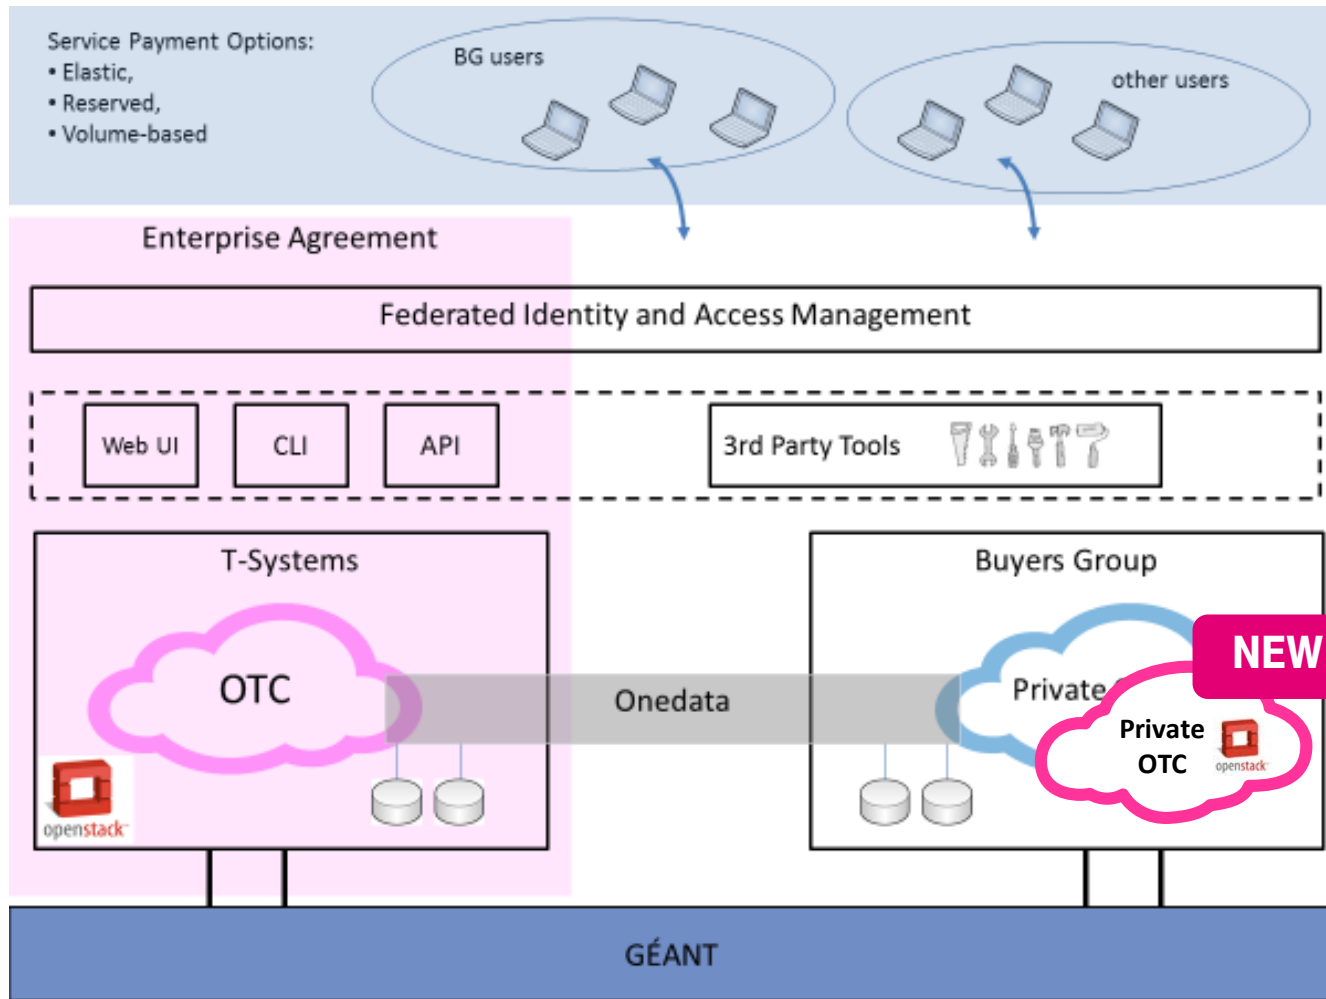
Service Payment Options:
• Elastic,
• Reserved,
• Volume-based

BG users

other users

Enterprise Agreement

Federated Identity and Access Management

Web UI

CLI

API

3rd Party Tools

T-Systems

OTC

openstack

Onedata

Buyers Group

Private

NEW

Private OTC

openstack

GÉANT